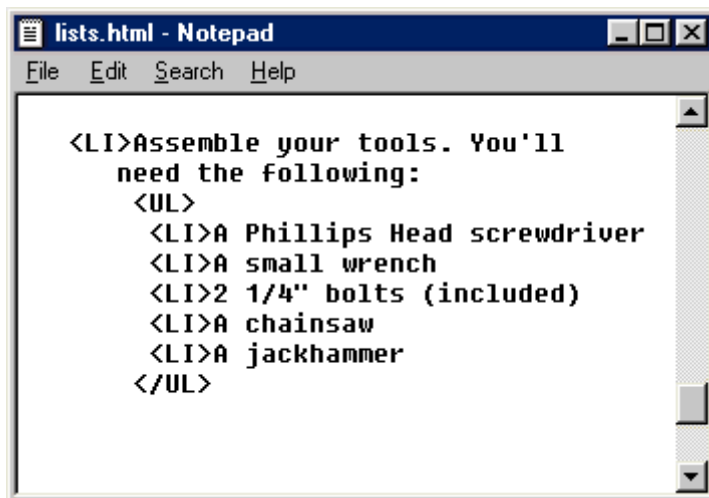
lists.html - Notepad

File Edit Search Help

<LI>Assemble your tools. You'll need the following:
<UL>
<LI>A Phillips Head screwdriver
<LI>A small wrench
<LI>2 1/4" bolts (included)
<LI>A chainsaw
<LI>A jackhammer
</UL>